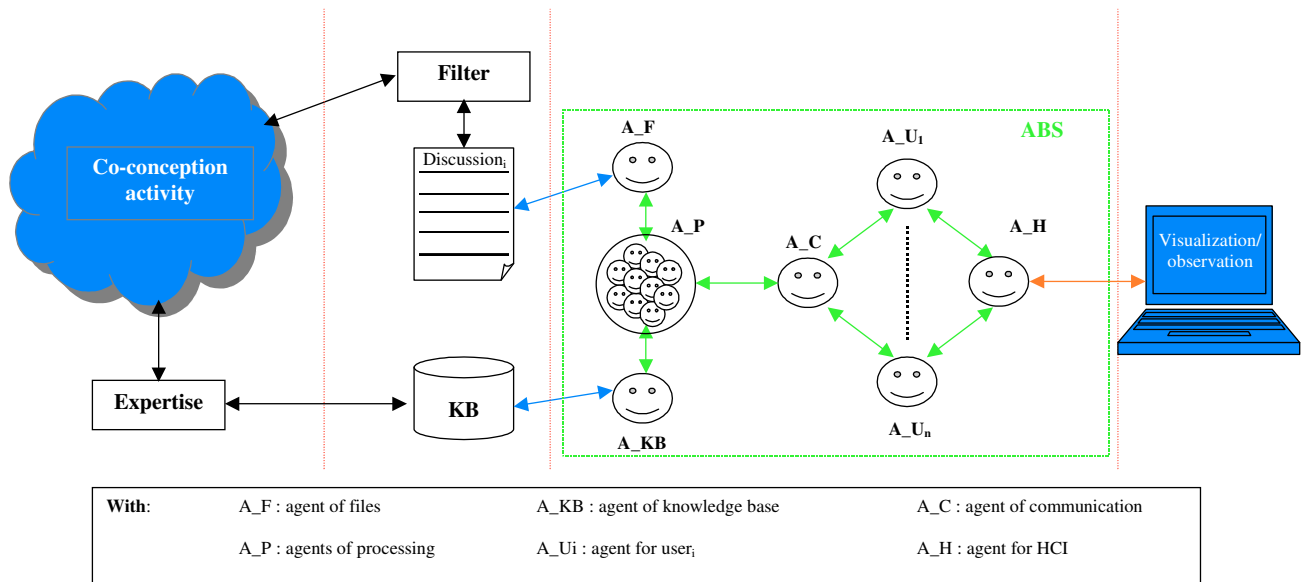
Co-conception activity

Filter

Discussion$_i$

Expertise

KB

ABS

A_F

A_P

A_KB

A_C

A_U$_1$

A_U$_n$

A_H

Visualization/ observation

**With**:

A_F : agent of files

A_KB : agent of knowledge base

A_C : agent of communication

A_P : agents of processing

A_Ui : agent for user$_i$

A_H : agent for HCI